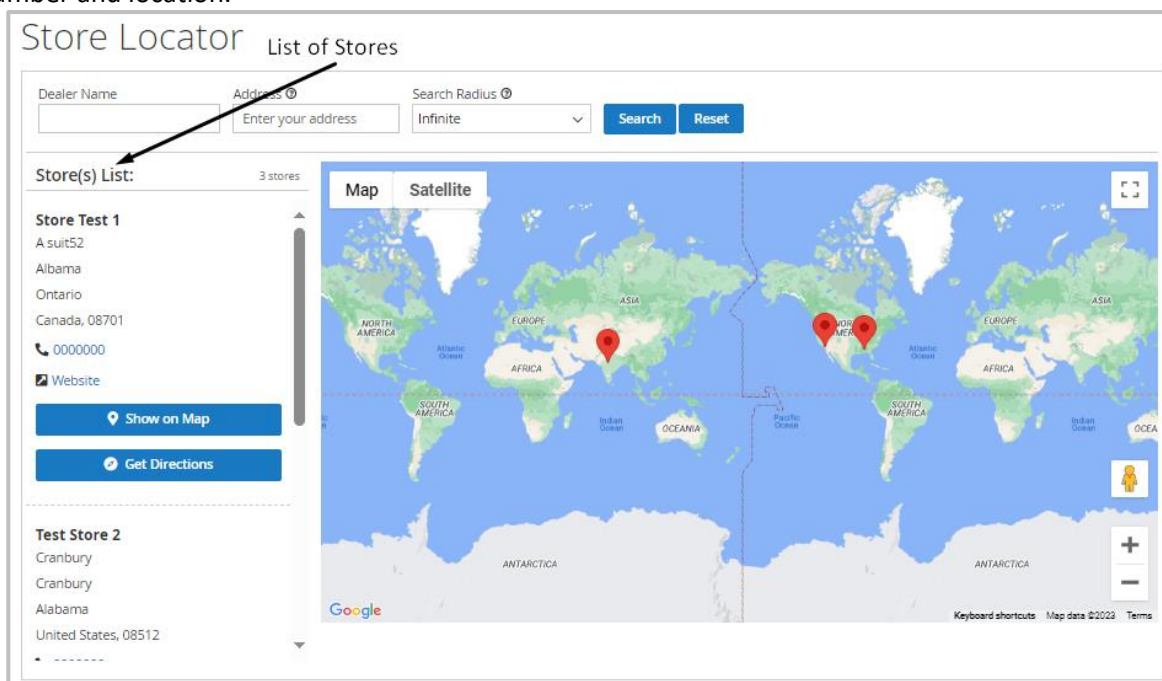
umber and location.

Store Locator

List of Stores

Dealer Name

Address

Enter your address

Search Radius

Infinite

Search

Reset

Store(s) List:

3 stores

Store Test 1

A suit52

Albama

Ontario

Canada, 08701

0000000

Website

Show on Map

Get Directions

Test Store 2

Cranbury

Cranbury

Alabama

United States, 08512

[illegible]

Map

Satellite

NORTH AMERICA

EUROPE

ASIA

AFRICA

Atlantic Ocean

SOUTH AMERICA

Indian Ocean

OCEANIA

Pacific Ocean

NORTH AMERICA

EUROPE

ASIA

AFRICA

Atlantic Ocean

SOUTH AMERICA

Indian Ocean

OCEA

ANTARCTICA

ANTARCTICA

Google

Keyboard shortcuts

Map data ©2023

Terms